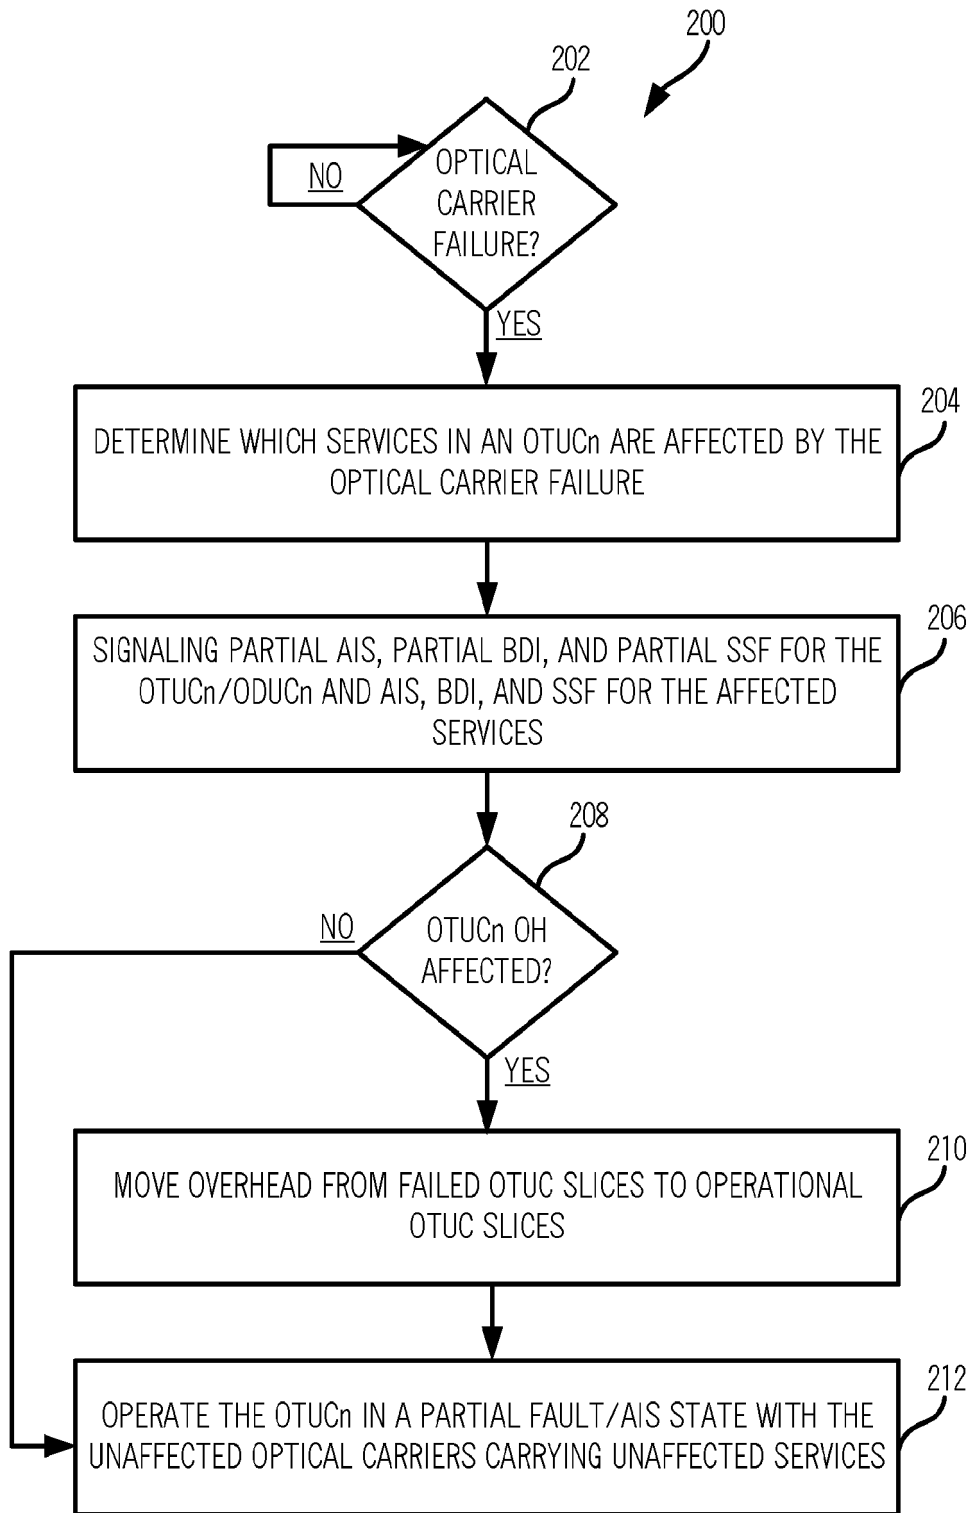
200

202

NO

OPTICAL CARRIER FAILURE?

YES

204

DETERMINE WHICH SERVICES IN AN OTUCn ARE AFFECTED BY THE OPTICAL CARRIER FAILURE

206

SIGNALING PARTIAL AIS, PARTIAL BDI, AND PARTIAL SSF FOR THE OTUCn/ODUCn AND AIS, BDI, AND SSF FOR THE AFFECTED SERVICES

208

NO

OTUCn OH AFFECTED?

YES

210

MOVE OVERHEAD FROM FAILED OTUC SLICES TO OPERATIONAL OTUC SLICES

212

OPERATE THE OTUCn IN A PARTIAL FAULT/AIS STATE WITH THE UNAFFECTED OPTICAL CARRIERS CARRYING UNAFFECTED SERVICES